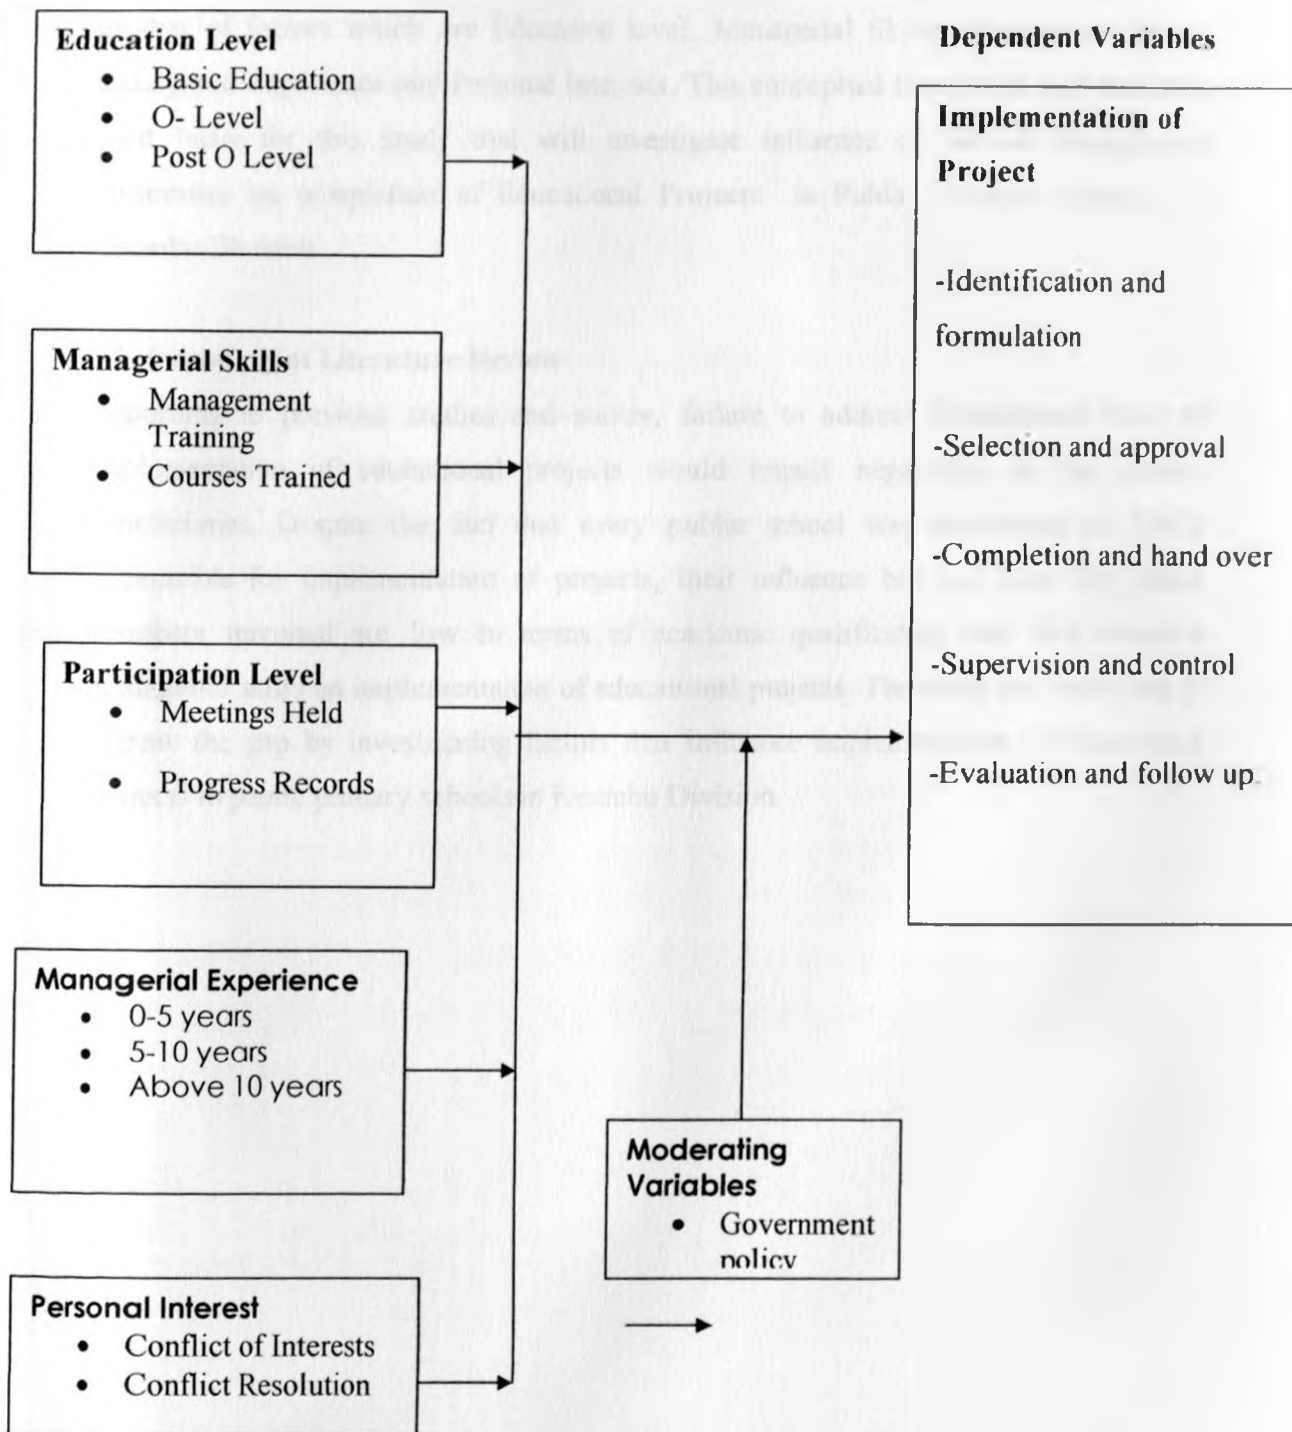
Education Level
- Basic Education
- O- Level
- Post O Level

Managerial Skills
- Management Training
- Courses Trained

Participation Level
- Meetings Held
- Progress Records

Managerial Experience
- 0-5 years
- 5-10 years
- Above 10 years

Personal Interest
- Conflict of Interests
- Conflict Resolution

Dependent Variables

Implementation of Project

-Identification and formulation

-Selection and approval

-Completion and hand over

-Supervision and control

-Evaluation and follow up

Moderating Variables
- Government policy